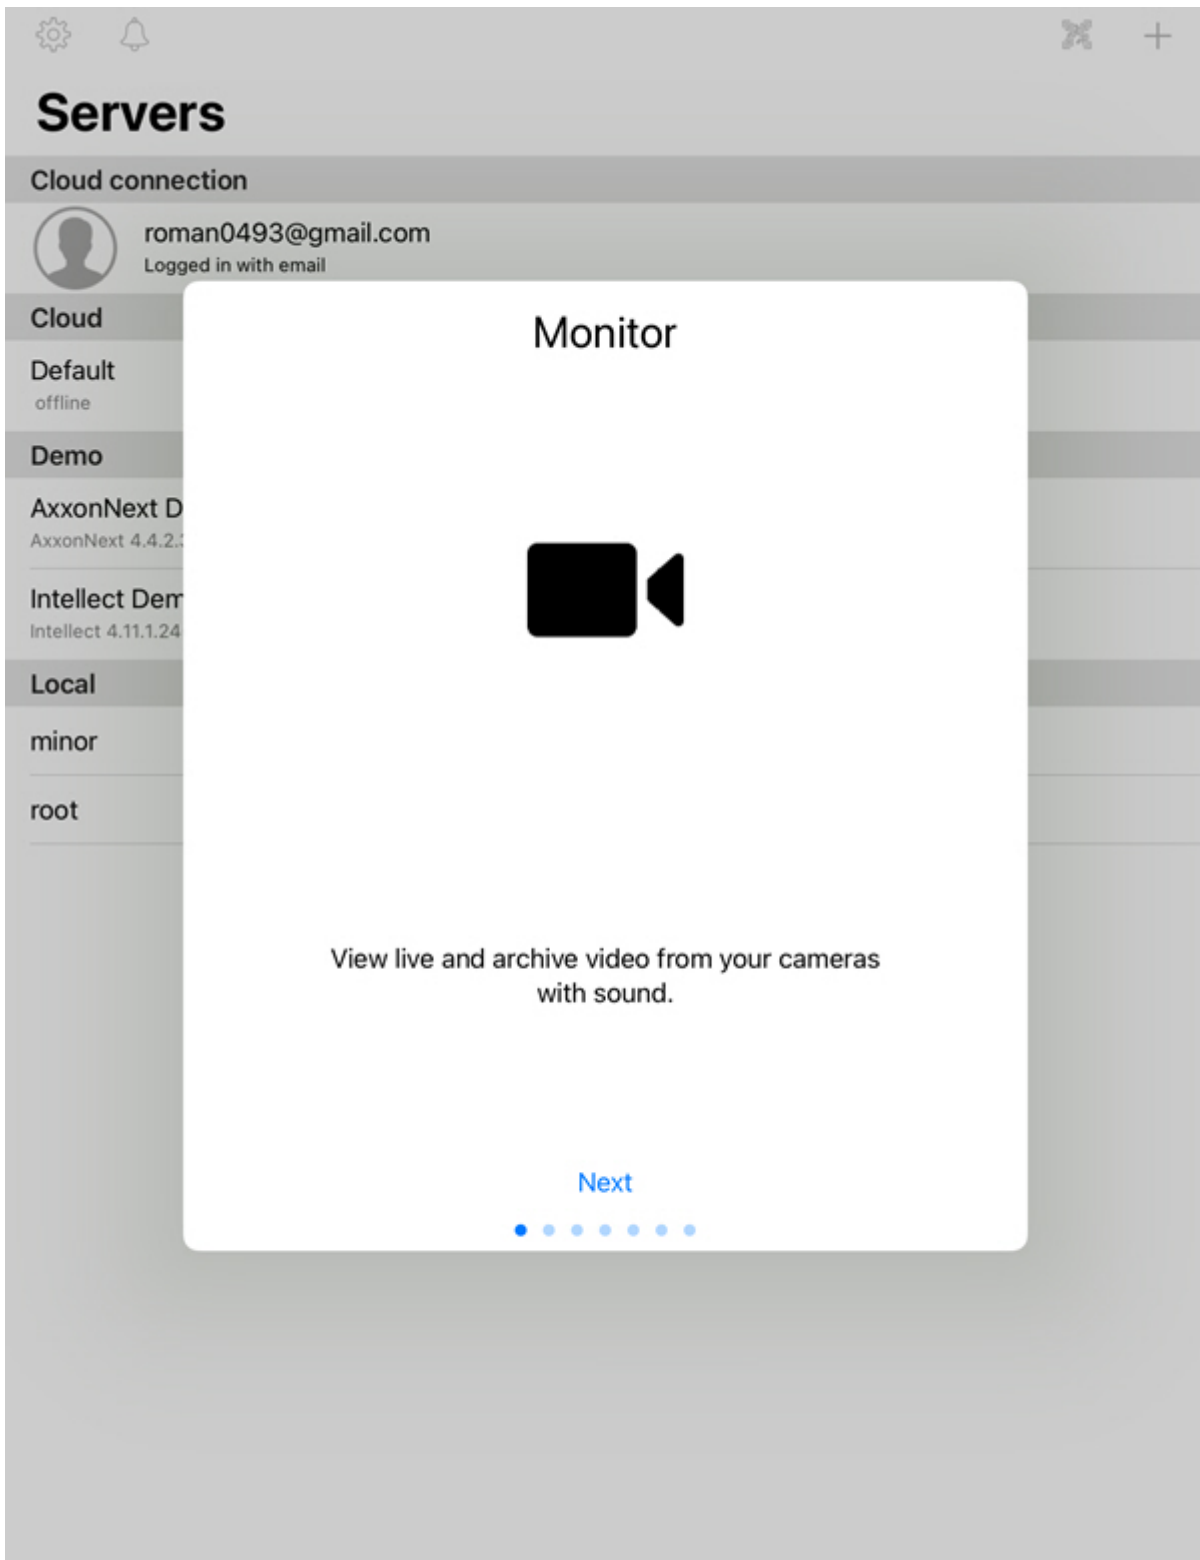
Servers

Cloud connection

roman0493@gmail.com
Logged in with email

Cloud

Default
offline

Demo

AxxonNext D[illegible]
AxxonNext 4.4.2.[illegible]

Intellect Dem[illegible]
Intellect 4.11.1.24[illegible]

Local

minor

root

Monitor

View live and archive video from your cameras with sound.

Next